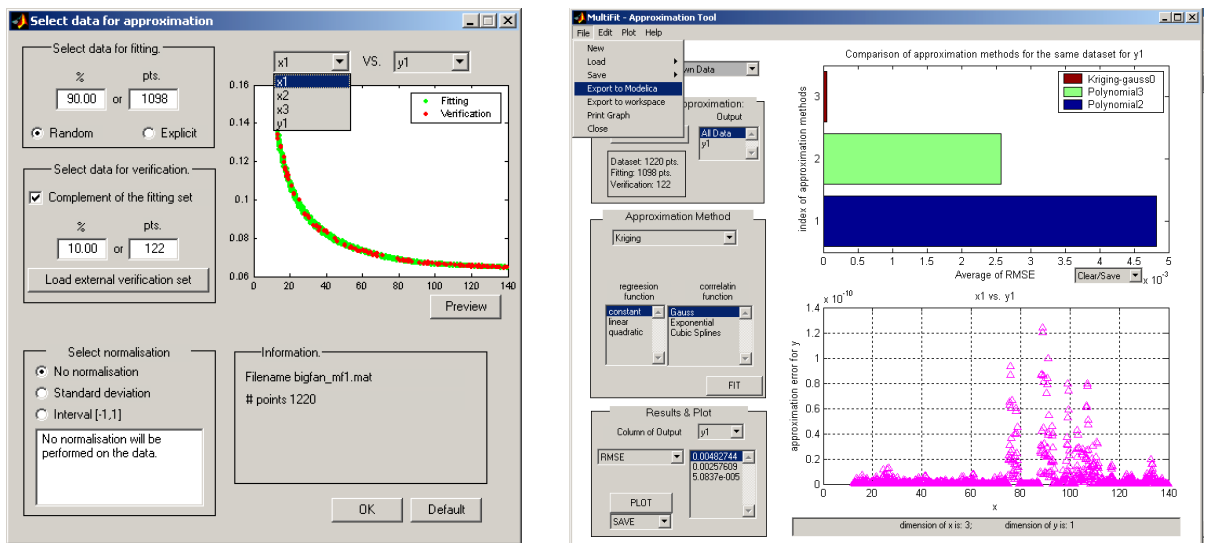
Select data for approximation

Select data for fitting.
%
pts.
90.00 or 1098
Random
Explicit

Select data for verification.
Complement of the fitting set
%
pts.
10.00 or 122
Load external verification set

x1
VS.
y1
x1
x2
x3
y1
Fitting
Verification
0.16
0.14
0.12
0.1
0.08
0.06
0 20 40 60 80 100 120 140
Preview

Select normalisation
No normalisation
Standard deviation
Interval [-1,1]
No normalisation will be performed on the data.

Information.
Filename bigfan_mf1.mat
# points 1220

OK
Default

MultiFit - Approximation Tool
File Edit Plot Help
New
Load
Save
Export to Modelica
Export to workspace
Print Graph
Close
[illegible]wn Data
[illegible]pproximation:
Output
All Data
y1
Dataset: 1220 pts.
Fitting: 1098 pts.
Verification: 122

Approximation Method
Kriging
regression function
correlatin function
constant
linear
quadratic
Gauss
Exponential
Cubic Splines
FIT

Results & Plot
Column of Output
y1
RMSE
0.00482744
0.00257609
5.0837e-005
PLOT
SAVE

Comparison of approximation methods for the same dataset for y1
Kriging-gauss0
Polynomial3
Polynomial2
index of approximation methods
3
2
1
0 0.5 1 1.5 2 2.5 3 3.5 4 4.5 5
Average of RMSE
Clear/Save
x $10^{-3}$

x $10^{-10}$
x1 vs. y1
1.4
1.2
1
0.8
0.6
0.4
0.2
0
approximation error for y
0 20 40 60 80 100 120 140
x
dimension of x is: 3;
dimension of y is: 1